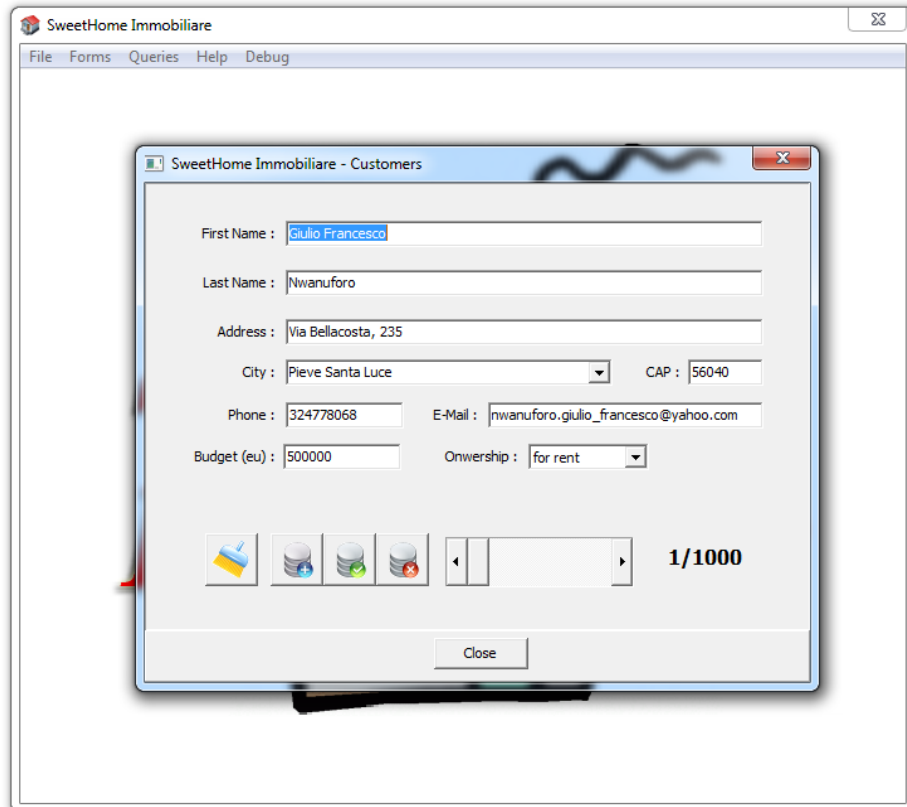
SweetHome Immobiliare

File Forms Queries Help Debug

SweetHome Immobiliare - Customers

First Name : Giulio Francesco

Last Name : Nwanuforo

Address : Via Bellacosta, 235

City : Pieve Santa Luce

CAP : 56040

Phone : 324778068

E-Mail : nwanuforo.giulio_francesco@yahoo.com

Budget (eu) : 500000

Onwership : for rent

1/1000

Close